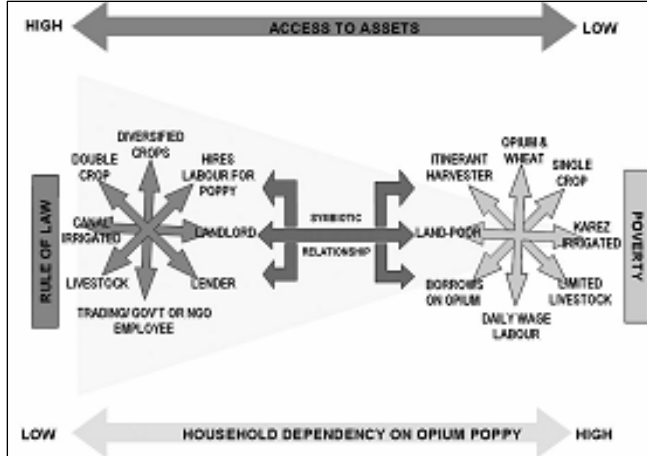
HIGH
ACCESS TO ASSETS
LOW

RULE OF LAW

DIVERSIFIED CROPS
DOUBLE CROP
HIRES LABOUR FOR POPPY
CANAL IRRIGATED
LANDLORD
LIVESTOCK
LENDER
TRADING/ GOV'T OR NGO EMPLOYEE

SYMBIOTIC
RELATIONSHIP

OPIUM & WHEAT
ITINERANT HARVESTER
SINGLE CROP
LAND-POOR
KAREZ IRRIGATED
BORROWS ON OPIUM
LIMITED LIVESTOCK
DAILY WAGE LABOUR

POVERTY

LOW
HOUSEHOLD DEPENDENCY ON OPIUM POPPY
HIGH